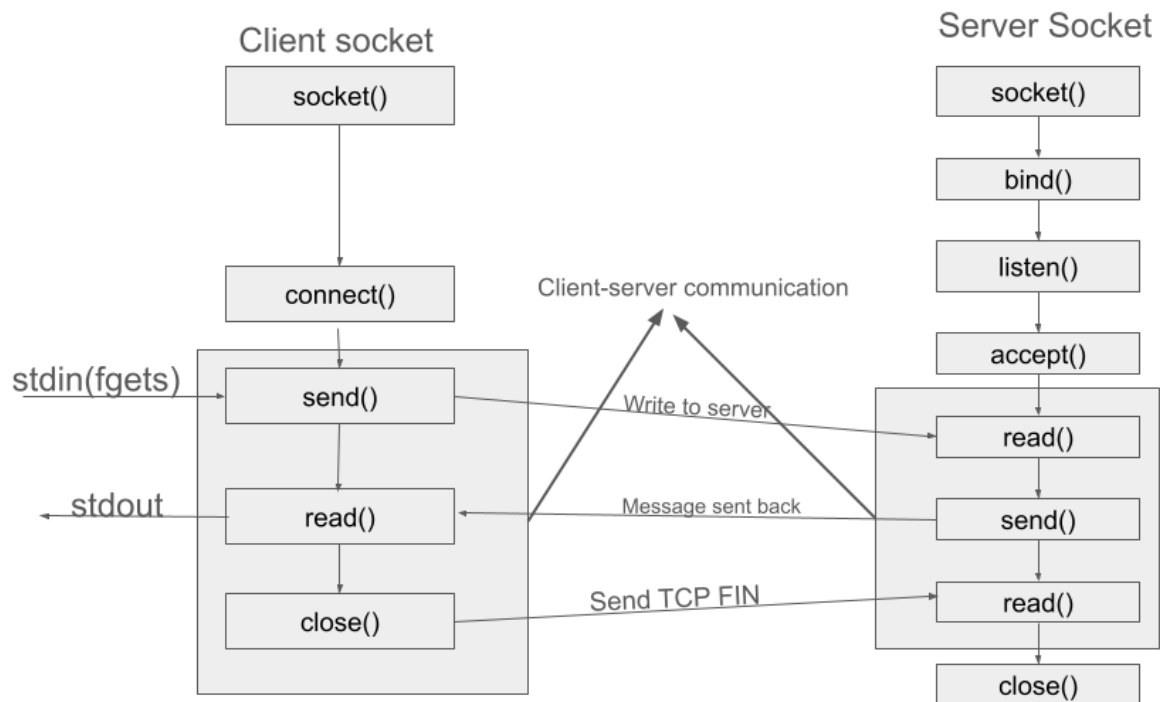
Client socket

socket()

connect()

stdin(fgets)

send()

stdout

read()

close()

Client-server communication

Write to server

Message sent back

Send TCP FIN

Server Socket

socket()

bind()

listen()

accept()

read()

send()

read()

close()